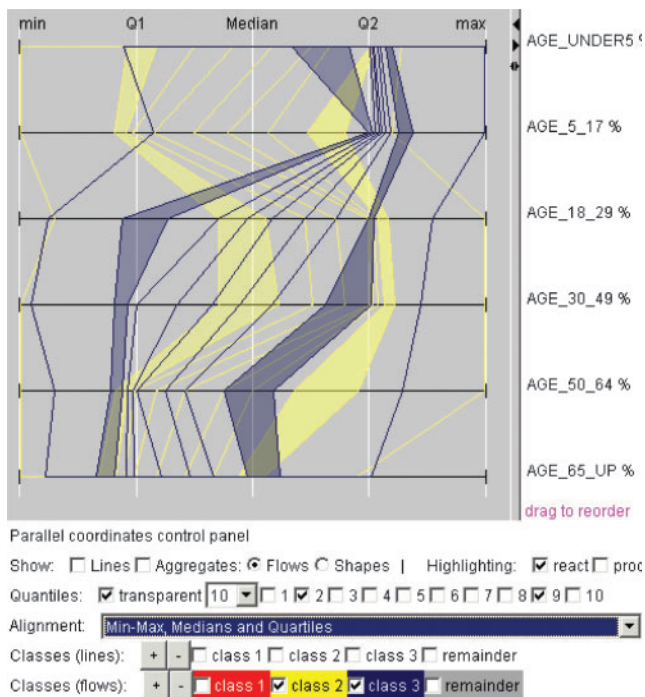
min Q1 Median Q2 max

AGE_UNDER5 %

AGE_5_17 %

AGE_18_29 %

AGE_30_49 %

AGE_50_64 %

AGE_65_UP %

drag to reorder

Parallel coordinates control panel

Show: ☐ Lines ☐ Aggregates: ◉ Flows ○ Shapes | Highlighting: ☑ react ☐ proc

Quantiles: ☑ transparent 10 ☐ 1 ☑ 2 ☐ 3 ☐ 4 ☐ 5 ☐ 6 ☐ 7 ☐ 8 ☑ 9 ☐ 10

Alignment: Min-Max, Medians and Quartiles

Classes (lines): + - ☐ class 1 ☐ class 2 ☐ class 3 ☐ remainder

Classes (flows): + - ☐ class 1 ☑ class 2 ☑ class 3 ☐ remainder